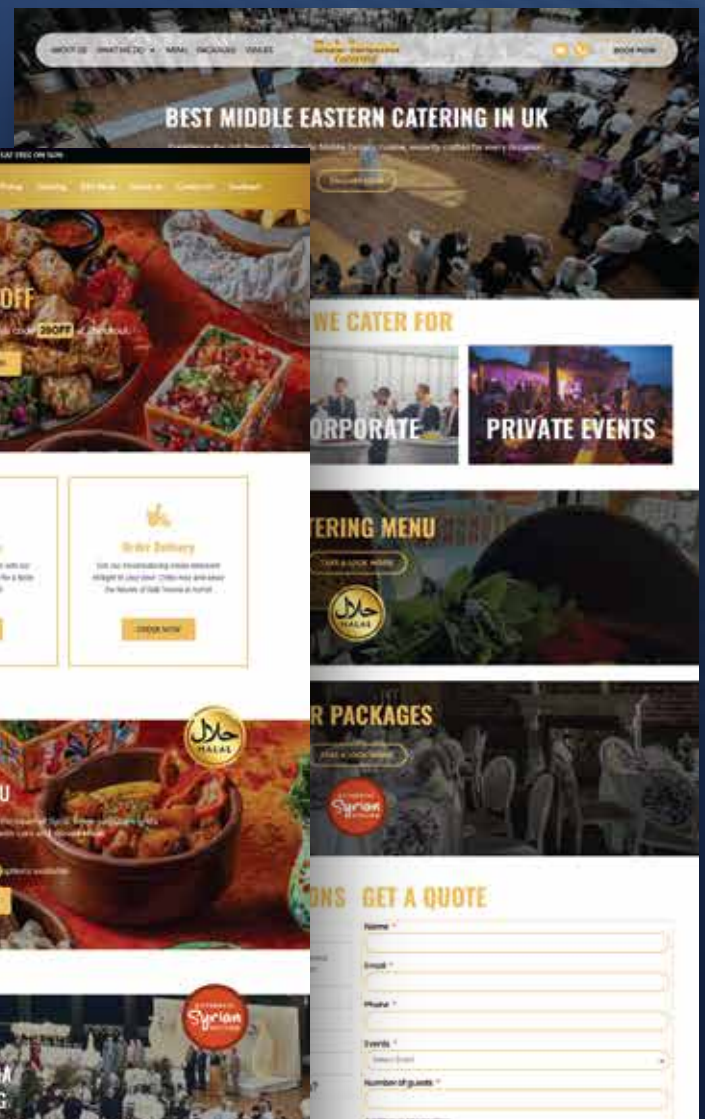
ABOUT US WHAT WE DO MENU PACKAGES VENUES BOOK NOW

BEST MIDDLE EASTERN CATERING IN UK

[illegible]

WE CATER FOR

ORPORATE

PRIVATE EVENTS

TERING MENU

TAKE A LOOK HERE

حلال HALAL

R PACKAGES

TAKE A LOOK HERE

Authentic Syrian Cuisine

NS GET A QUOTE

Name *

Email *

Phone *

Events *

Select Event

Number of guests *

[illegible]

OFF

20OFF

Order Delivery

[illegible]

ORDER NOW

حلال HALAL

U

Authentic Syrian Cuisine